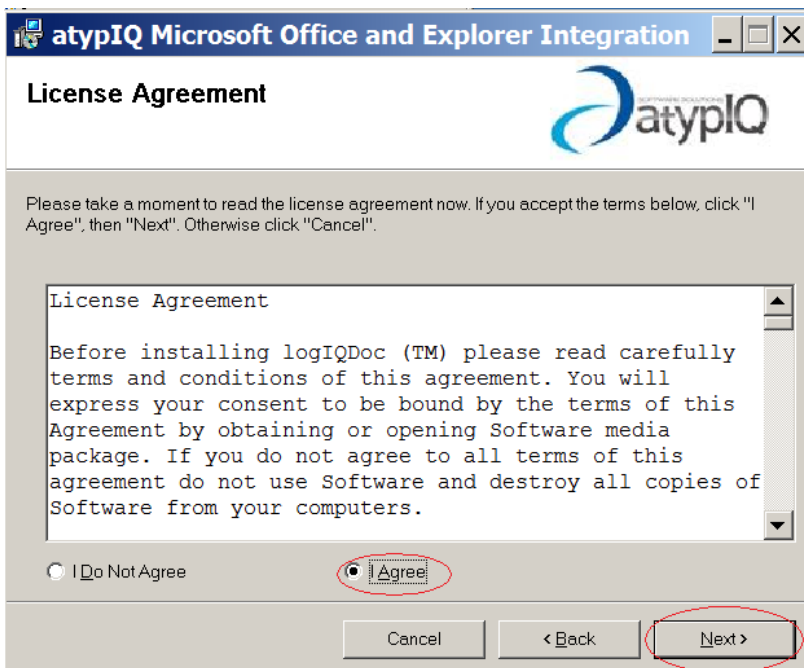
atypIQ Microsoft Office and Explorer Integration

License Agreement

SOFTWARE SOLUTIONS
atypIQ

Please take a moment to read the license agreement now. If you accept the terms below, click "I Agree", then "Next". Otherwise click "Cancel".

License Agreement

Before installing logIQDoc (TM) please read carefully terms and conditions of this agreement. You will express your consent to be bound by the terms of this Agreement by obtaining or opening Software media package. If you do not agree to all terms of this agreement do not use Software and destroy all copies of Software from your computers.

I Do Not Agree

I Agree

Cancel

< Back

Next >